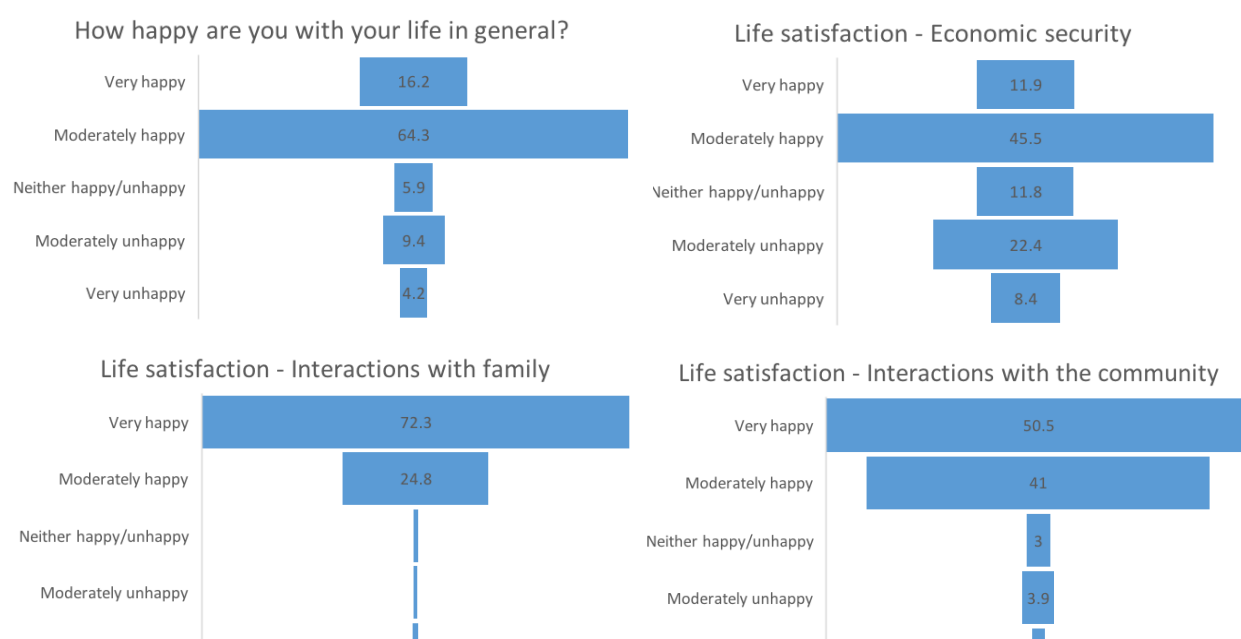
How happy are you with your life in general?

Very happy 16.2
Moderately happy 64.3
Neither happy/unhappy 5.9
Moderately unhappy 9.4
Very unhappy 4.2

Life satisfaction - Economic security

Very happy 11.9
Moderately happy 45.5
Neither happy/unhappy 11.8
Moderately unhappy 22.4
Very unhappy 8.4

Life satisfaction - Interactions with family

Very happy 72.3
Moderately happy 24.8
Neither happy/unhappy
Moderately unhappy

Life satisfaction - Interactions with the community

Very happy 50.5
Moderately happy 41
Neither happy/unhappy 3
Moderately unhappy 3.9